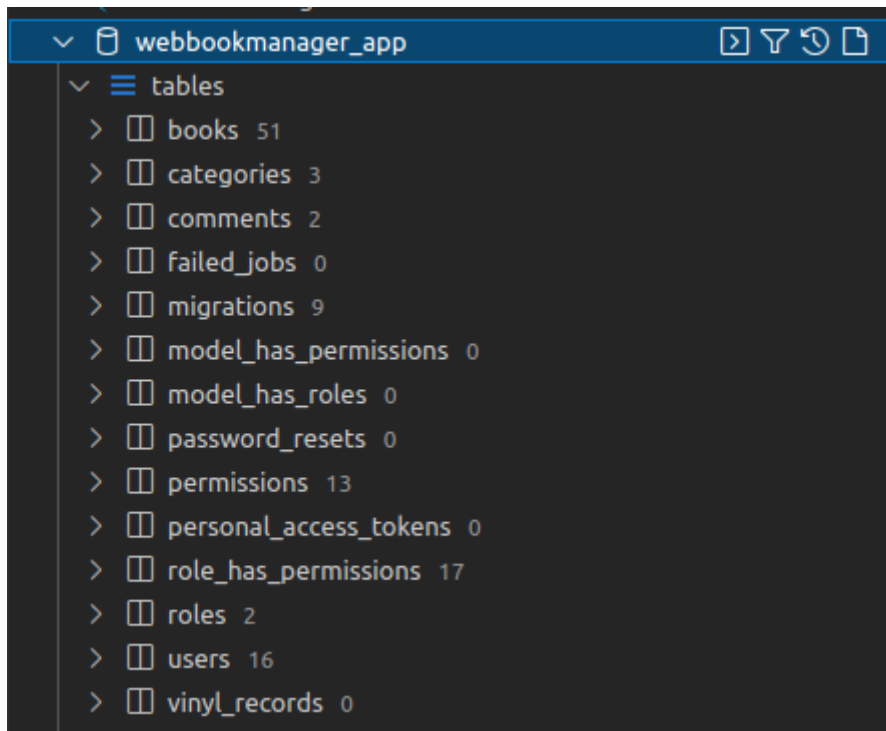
webbookmanager_app
tables
books 51
categories 3
comments 2
failed_jobs 0
migrations 9
model_has_permissions 0
model_has_roles 0
password_resets 0
permissions 13
personal_access_tokens 0
role_has_permissions 17
roles 2
users 16
vinyl_records 0